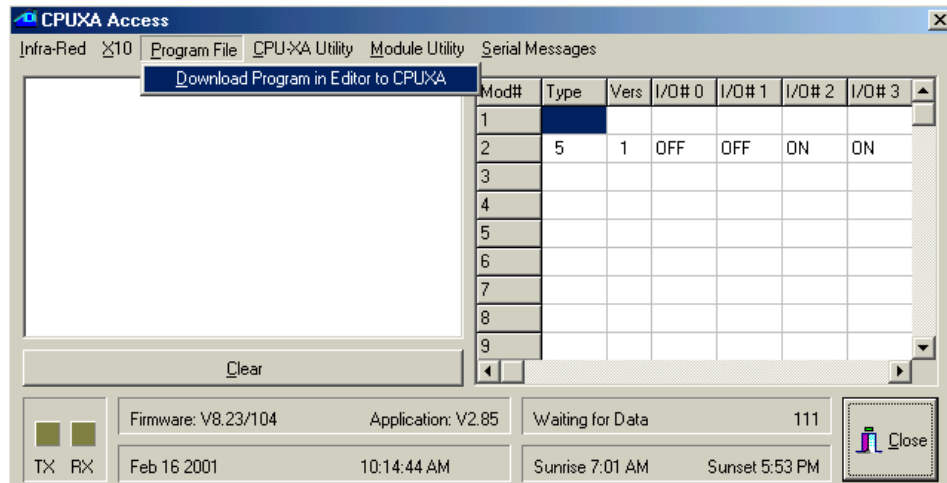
CPUXA Access

Infra-Red X10 Program File CPU-XA Utility Module Utility Serial Messages

Download Program in Editor to CPUXA

| Mod# | Type | Vers | I/O# 0 | I/O# 1 | I/O# 2 | I/O# 3 |
|---|---|---|---|---|---|---|
| 1 | | | | | | |
| 2 | 5 | 1 | OFF | OFF | ON | ON |
| 3 | | | | | | |
| 4 | | | | | | |
| 5 | | | | | | |
| 6 | | | | | | |
| 7 | | | | | | |
| 8 | | | | | | |
| 9 | | | | | | |

Clear

TX RX

Firmware: V8.23/104 Application: V2.85

Feb 16 2001 10:14:44 AM

Waiting for Data 111

Sunrise 7:01 AM Sunset 5:53 PM

Close